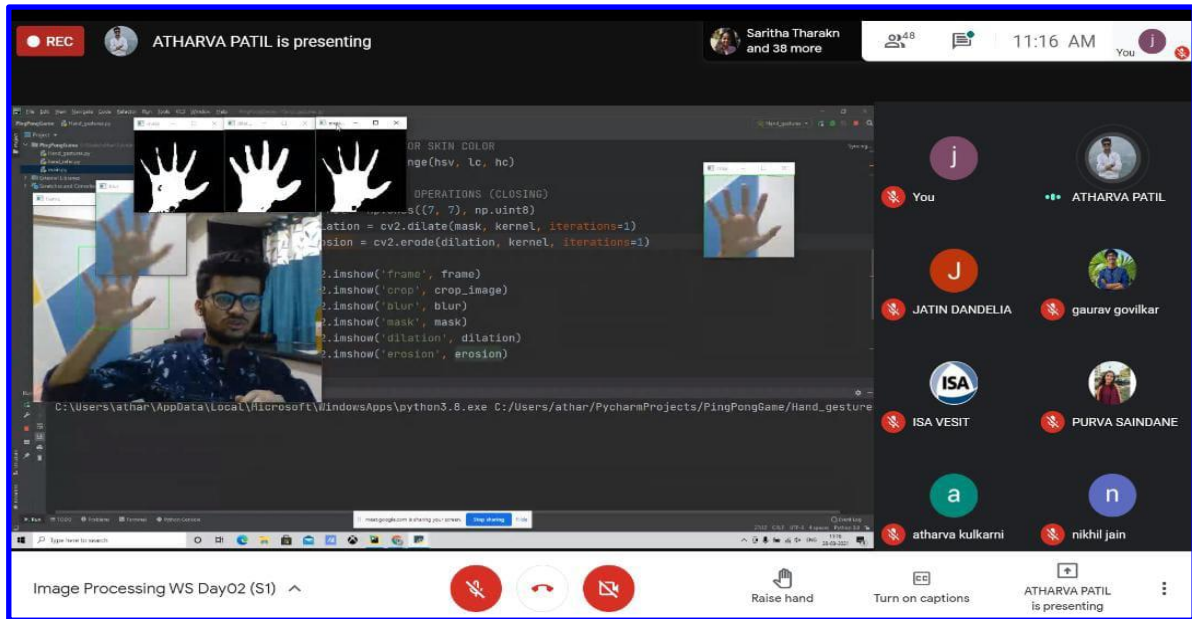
REC

ATHARVA PATIL is presenting

Saritha Tharakn and 38 more

48

11:16 AM

You

OR SKIN COLOR
nge(hsv, lc, hc)

OPERATIONS (CLOSING)
np.ones((7, 7), np.uint8)
lation = cv2.dilate(mask, kernel, iterations=1)
osion = cv2.erode(dilation, kernel, iterations=1)

2.imshow('frame', frame)
2.imshow('crop', crop_image)
2.imshow('blur', blur)
2.imshow('mask', mask)
2.imshow('dilation', dilation)
2.imshow('erosion', erosion)

C:\Users\athar\AppData\Local\Microsoft\WindowsApps\python3.8.exe C:/Users/athar/PycharmProjects/PingPongGame/Hand_gesture

meet.google.com is sharing your screen. Stop sharing Hide

Type here to search

You

ATHARVA PATIL

JATIN DANDELIA

gaurav govilkar

ISA

ISA VESIT

PURVA SAINDANE

atharva kulkarni

nikhil jain

Image Processing WS Day02 (S1)

Raise hand

Turn on captions

ATHARVA PATIL is presenting